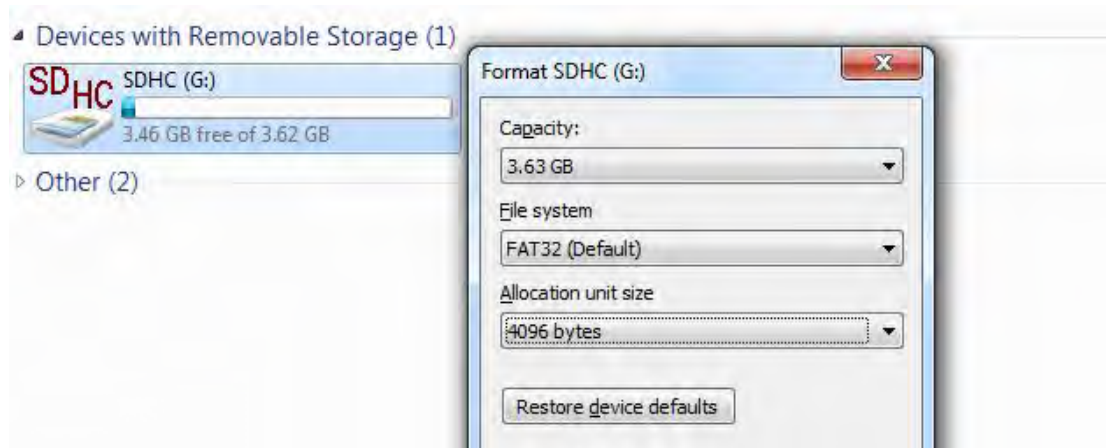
Devices with Removable Storage (1)

SDHC

SDHC (G:)

3.46 GB free of 3.62 GB

Other (2)

Format SDHC (G:)

Capacity:

3.63 GB

File system

FAT32 (Default)

Allocation unit size

4096 bytes

Restore device defaults